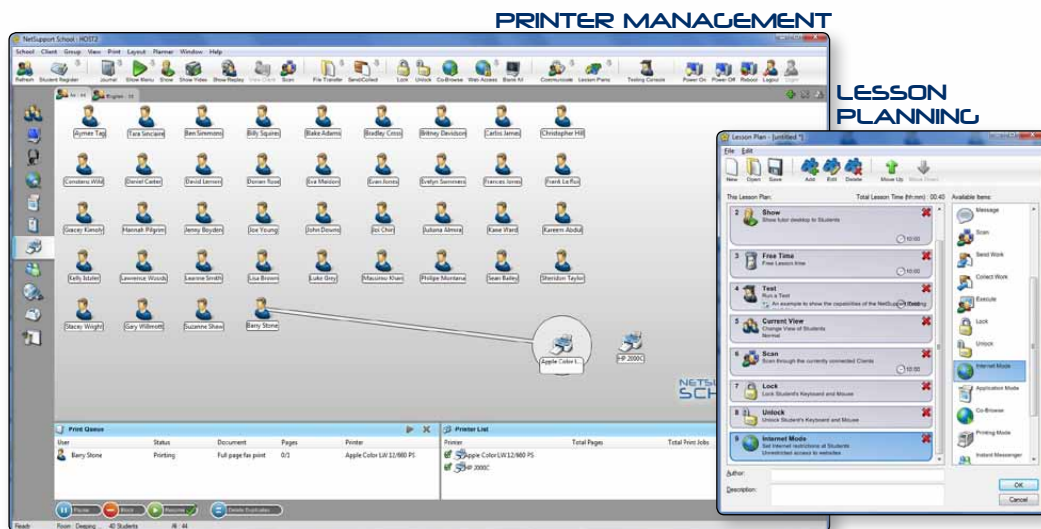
PRINTER MANAGEMENT

LESSON PLANNING

NetSupport School : HOST2

School Client Group View Print Layout Planner Window Help

Refresh Student Register Journal Show Menu Show Show Video Show Replay View Client Scan File Transfer Send/Collect Lock Unlock Co-Browse Web Access Blank All Communicate Lesson Plans Testing Console Power On Power Off Reboot Logout Login

Aymee Tag Tara Sinclaire Ben Simmons Billy Squires Blake Adams Bradley Cross Britney Davidson Carlos James Christopher Hill

Constance Wild Daniel Carter David Lennon Donan Rose Eva Madison Evan Ibrahim Evelyn Summers Frances Jones Frank La Roe

Gracey Kimble Hannah Pilgrim Jenny Boyden Joe Young John Downs Joi Chin Juliana Almora Kane Ward Kareem Abdul

Kelly Istoler Lawrence Woods Leanne Smith Lisa Brown Luke Grey Massimo Khan Philipe Montana Sean Bailey Sheridon Taylor

Stacey Wright Gary Willmott Suzanne Shaw Barry Stone

Apple Color L... HP 2000C

NETSU SCH

Print Queue

| User | Status | Document | Pages | Printer |
|---|---|---|---|---|
| Barry Stone | Printing | Full page fax print | 0/1 | Apple Color LW 12/660 PS |

Printer List

| Printer | Total Pages | Total Print Jobs |
|---|---|---|
| Apple Color LW 12/660 PS | | |
| HP 2000C | | |

Pause Abort Resume Delete Duplicates

Ready Room: Deeping - 40 Students

Lesson Plan - [untitled *]

File Edit

New Open Save Add Edit Delete Move Up Move Down

This Lesson Plan: Total Lesson Time (hh:mm): 00:40 Available Items:

2 Show Show tutor desktop to Students 10:00

3 Free Time Free Lesson time 10:00

4 Test Run a Test An example to show the capabilities of the NetSupport Testing 10:00

5 Current View Change View of Students Normal

6 Scan Scan through the currently connected Clients 10:00

7 Lock Lock Student's Keyboard and Mouse

8 Unlock Unlock Student's Keyboard and Mouse

9 Internet Mode Set Internet restrictions of Students Unrestricted access to websites

Message Scan Send Work Collect Work Execute Lock Unlock Internet Mode Application Mode Co-Browse Printing Mode Instant Messenger

Author:

Description:

OK Cancel